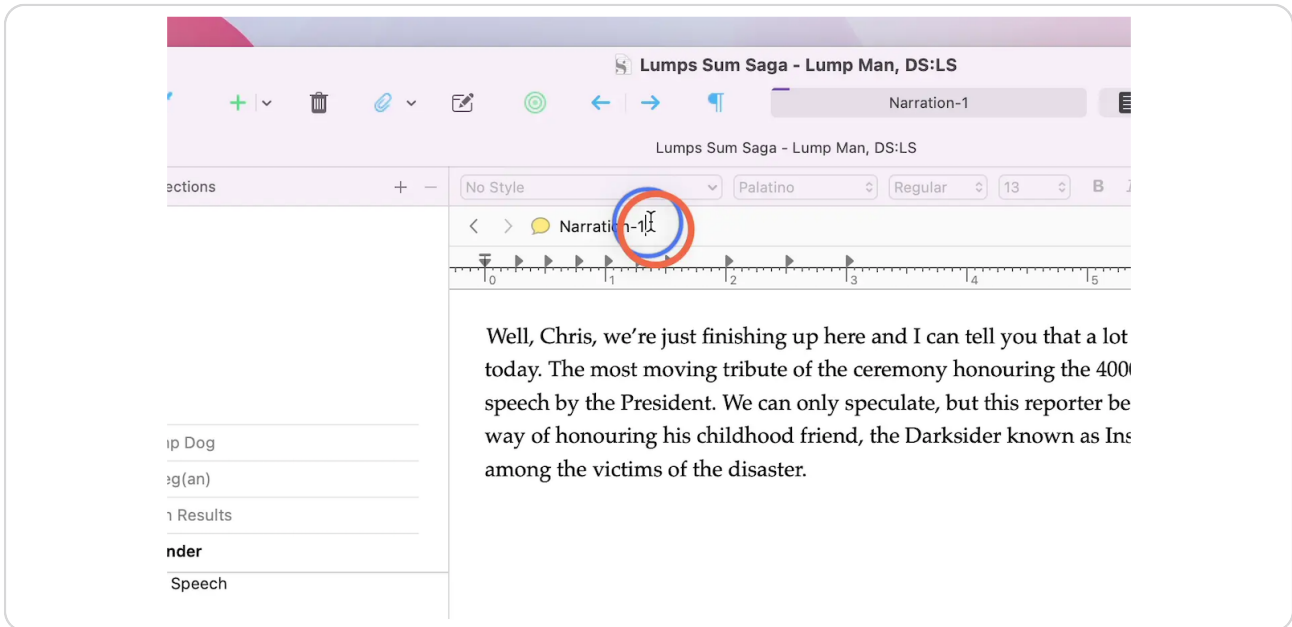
Lumps Sum Saga - Lump Man, DS:LS

Narration-1

Lumps Sum Saga - Lump Man, DS:LS

ections + −

No Style Palatino Regular 13 B

Narration-1

0 1 2 3 4 5

Well, Chris, we're just finishing up here and I can tell you that a lot today. The most moving tribute of the ceremony honouring the 400 speech by the President. We can only speculate, but this reporter be way of honouring his childhood friend, the Darksider known as Ins among the victims of the disaster.

ıp Dog
eg(an)
ı Results
nder
Speech